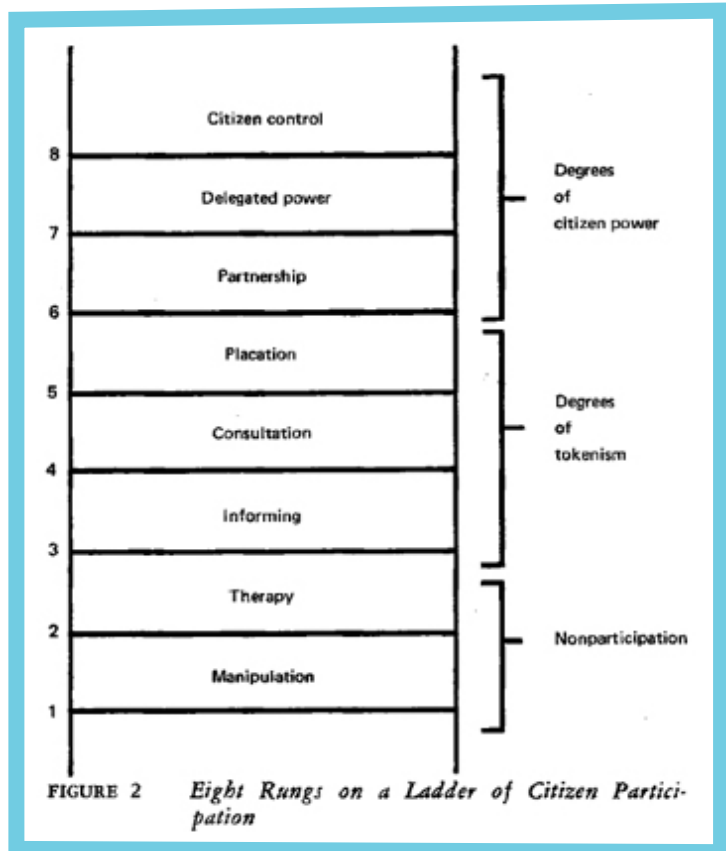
Citizen control

8

Delegated power

7

Partnership

6

Placation

5

Consultation

4

Informing

3

Therapy

2

Manipulation

1

Degrees of citizen power

Degrees of tokenism

Nonparticipation

FIGURE 2 Eight Rungs on a Ladder of Citizen Participation